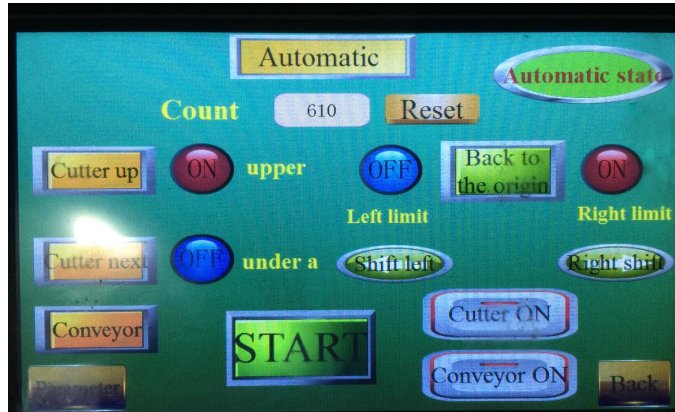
Automatic

Automatic state

Count 610 Reset

Cutter up

ON upper

OFF

Back to the origin

ON

Left limit

Right limit

Cutter next

OFF under a

Shift left

Right shift

Cutter ON

Conveyor

START

Conveyor ON

Parameter

Back